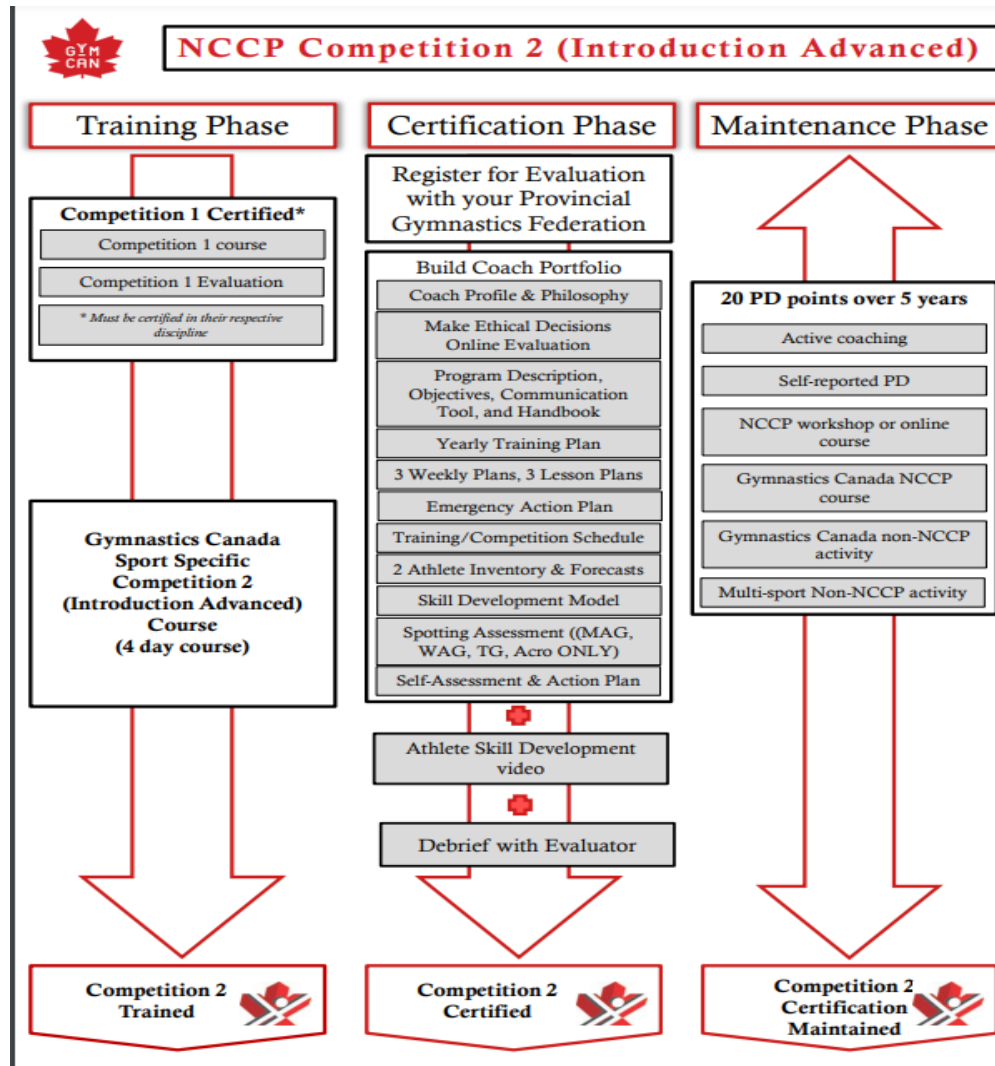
GYM CAN

NCCP Competition 2 (Introduction Advanced)

Training Phase

Competition 1 Certified*

Competition 1 course

Competition 1 Evaluation

* Must be certified in their respective discipline

Gymnastics Canada Sport Specific Competition 2 (Introduction Advanced) Course (4 day course)

Competition 2 Trained

Certification Phase

Register for Evaluation with your Provincial Gymnastics Federation

Build Coach Portfolio

Coach Profile & Philosophy

Make Ethical Decisions Online Evaluation

Program Description, Objectives, Communication Tool, and Handbook

Yearly Training Plan

3 Weekly Plans, 3 Lesson Plans

Emergency Action Plan

Training/Competition Schedule

2 Athlete Inventory & Forecasts

Skill Development Model

Spotting Assessment ((MAG, WAG, TG, Acro ONLY)

Self-Assessment & Action Plan

Athlete Skill Development video

Debrief with Evaluator

Competition 2 Certified

Maintenance Phase

20 PD points over 5 years

Active coaching

Self-reported PD

NCCP workshop or online course

Gymnastics Canada NCCP course

Gymnastics Canada non-NCCP activity

Multi-sport Non-NCCP activity

Competition 2 Certification Maintained